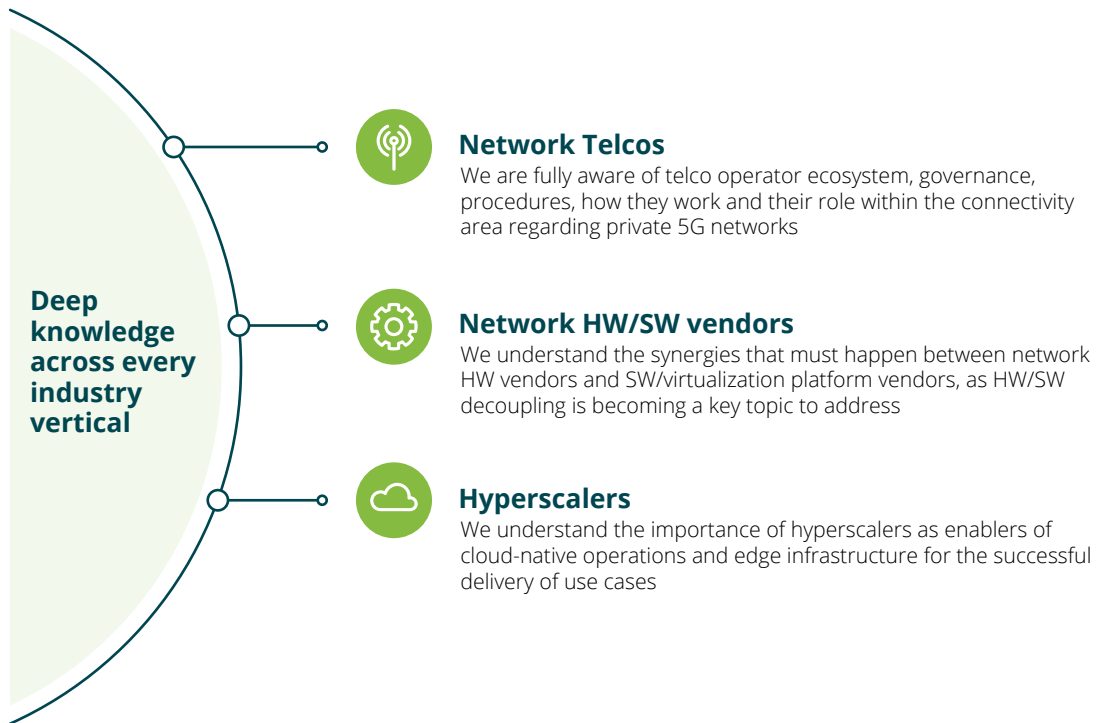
Deep knowledge across every industry vertical

Network Telcos
We are fully aware of telco operator ecosystem, governance, procedures, how they work and their role within the connectivity area regarding private 5G networks

Network HW/SW vendors
We understand the synergies that must happen between network HW vendors and SW/virtualization platform vendors, as HW/SW decoupling is becoming a key topic to address

Hyperscalers
We understand the importance of hyperscalers as enablers of cloud-native operations and edge infrastructure for the successful delivery of use cases